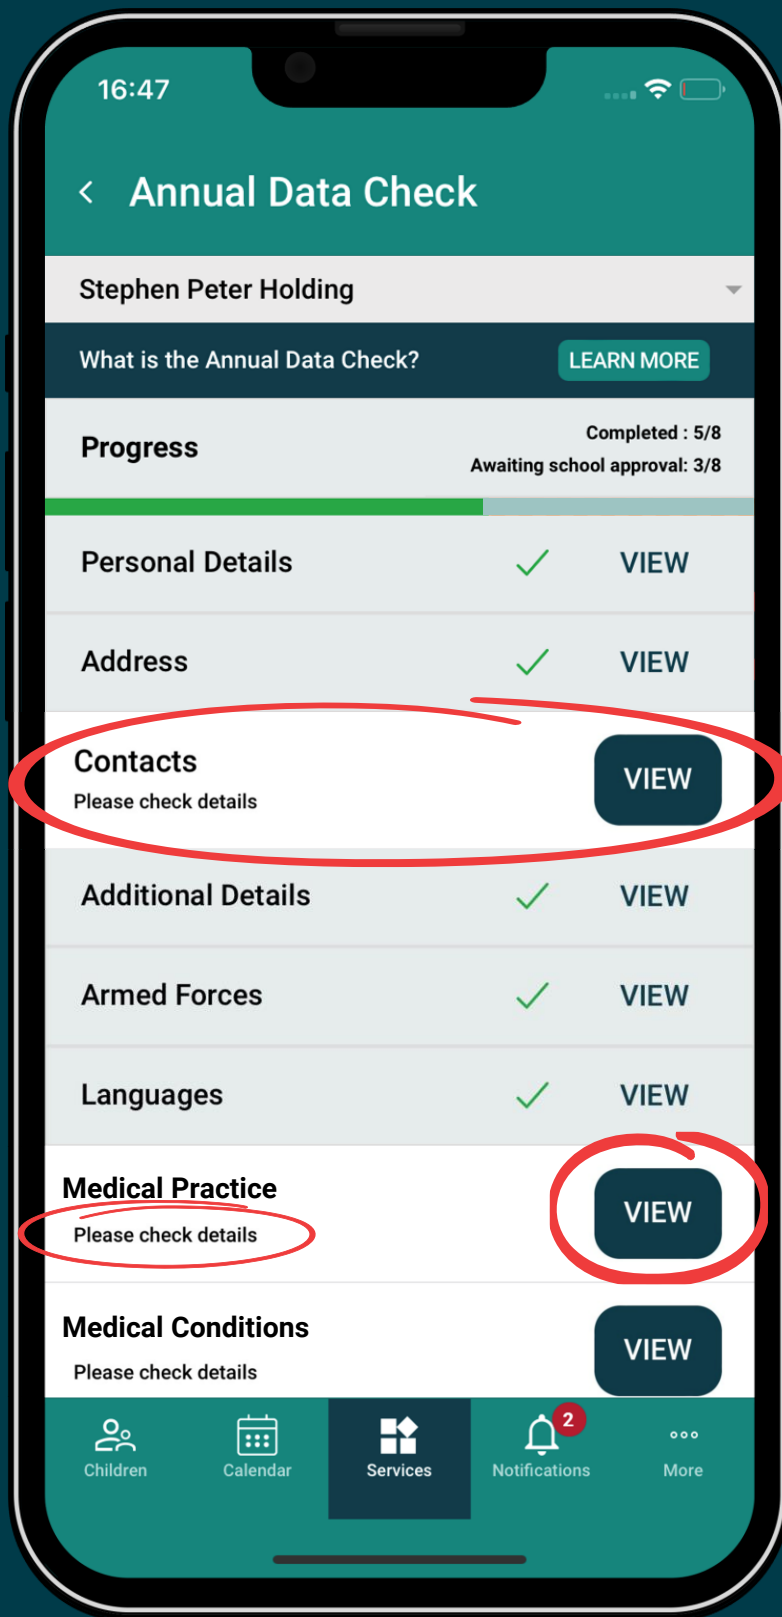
16:47

Annual Data Check

Stephen Peter Holding

What is the Annual Data Check? LEARN MORE

Progress

Completed : 5/8
Awaiting school approval: 3/8

Personal Details VIEW

Address VIEW

Contacts
Please check details
VIEW

Additional Details VIEW

Armed Forces VIEW

Languages VIEW

Medical Practice
Please check details
VIEW

Medical Conditions
Please check details
VIEW

Children Calendar Services 2 Notifications More